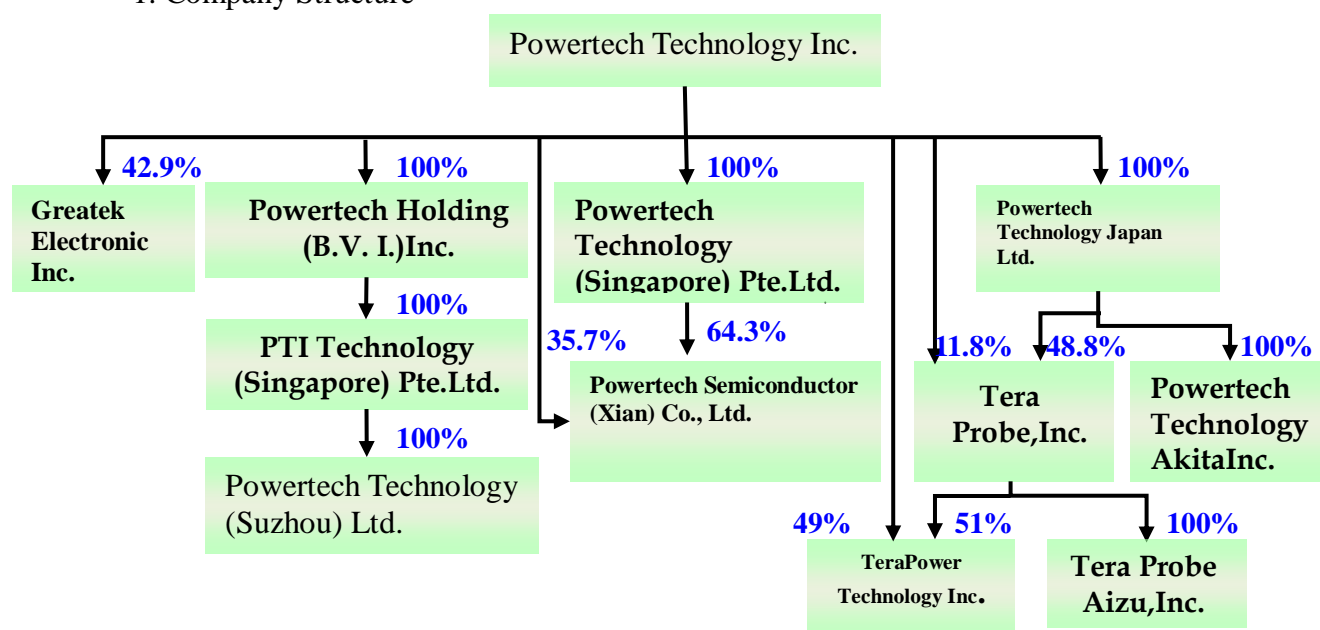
1. Company Structure

Powertech Technology Inc.

42.9%
Greatek Electronic Inc.

100%
Powertech Holding (B.V. I.)Inc.

100%
PTI Technology (Singapore) Pte.Ltd.

100%
Powertech Technology (Suzhou) Ltd.

100%
Powertech Technology (Singapore) Pte.Ltd.

35.7%
64.3%
Powertech Semiconductor (Xian) Co., Ltd.

100%
Powertech Technology Japan Ltd.

11.8%
48.8%
Tera Probe,Inc.

100%
Powertech Technology AkitaInc.

49%
51%
TeraPower Technology Inc.

100%
Tera Probe Aizu,Inc.